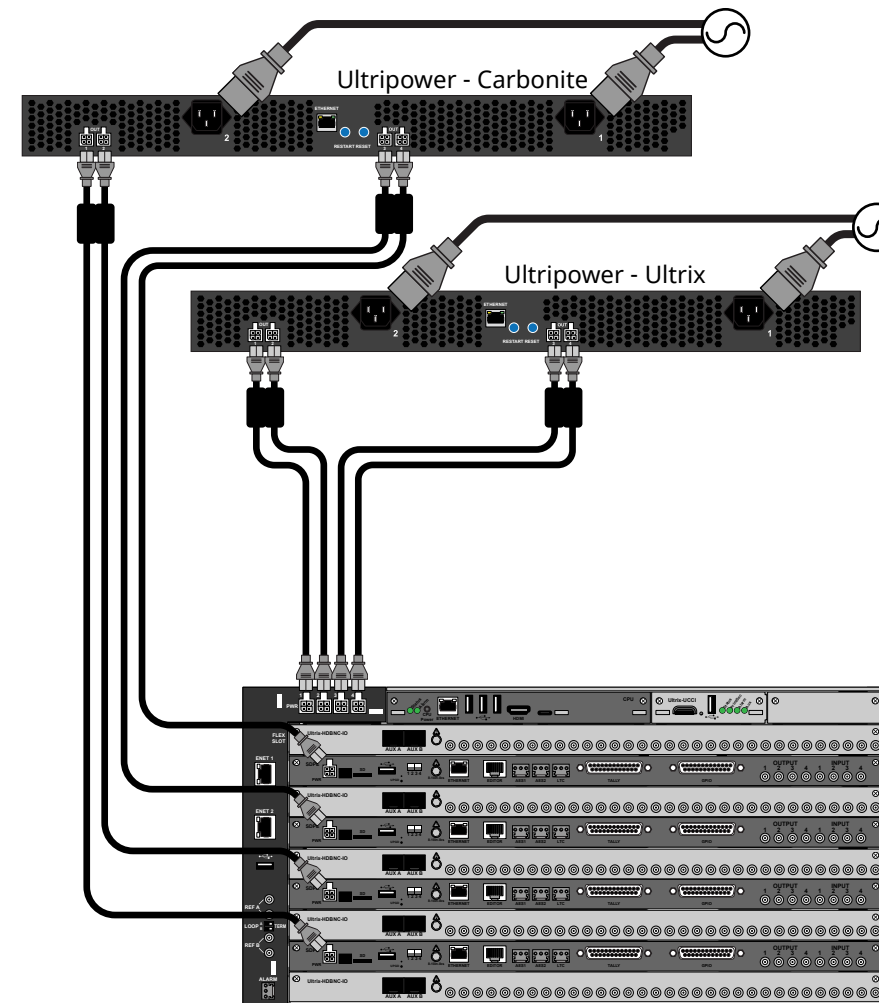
Ultripower - Carbonite

ETHERNET

RESTART RESET

OUT

2

1

Ultripower - Ultrix

ETHERNET

RESTART RESET

OUT

2

1

PWR

CPU

Ultrix-UCCI

ETHERNET

HDMI

FLEX SLOT

Ultrix-HDBNC-IO

AUX A AUX B

ENET 1

ENET 2

PWR

TALLY

GPIO

OUTPUT

INPUT

REF A

LOOP

TERM

REF B

ALARM